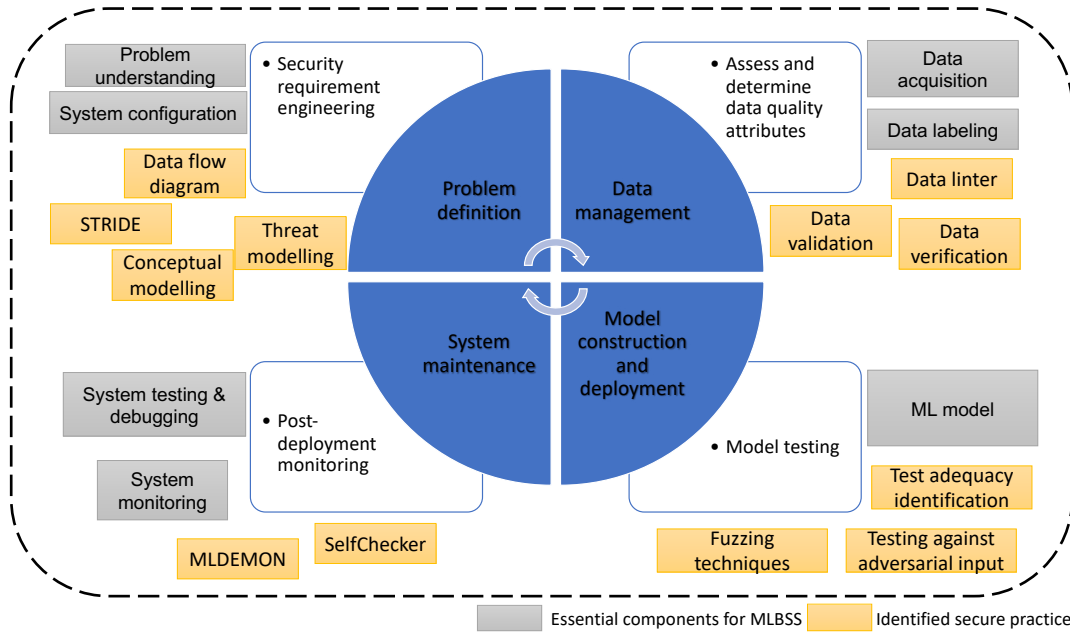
Problem understanding

System configuration

Data flow diagram

STRIDE

Conceptual modelling

Threat modelling

• Security requirement engineering

Problem definition

Data management

• Assess and determine data quality attributes

Data acquisition

Data labeling

Data linter

Data validation

Data verification

System maintenance

Model construction and deployment

System testing & debugging

• Post-deployment monitoring

System monitoring

MLDEMON

SelfChecker

ML model

• Model testing

Test adequacy identification

Fuzzing techniques

Testing against adversarial input

Essential components for MLBSS

Identified secure practice